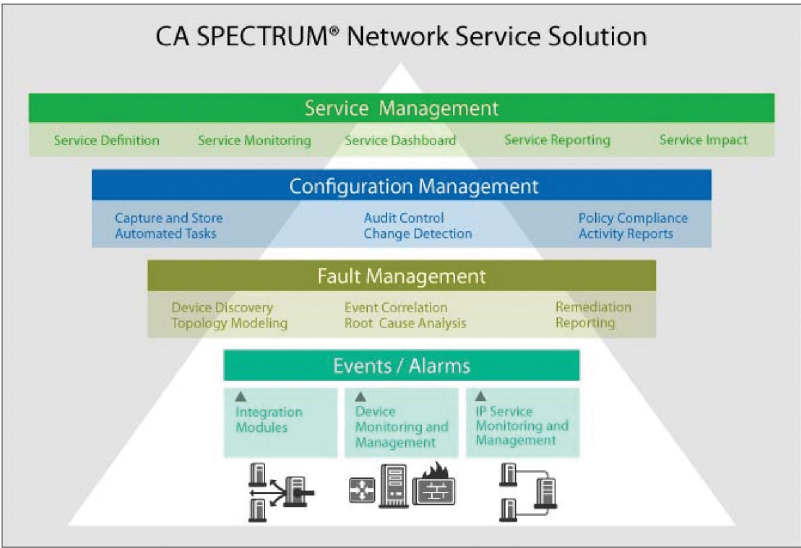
CA SPECTRUM® Network Service Solution

Service Management

Service Definition
Service Monitoring
Service Dashboard
Service Reporting
Service Impact

Configuration Management

Capture and Store Automated Tasks
Audit Control Change Detection
Policy Compliance Activity Reports

Fault Management

Device Discovery Topology Modeling
Event Correlation Root Cause Analysis
Remediation Reporting

Events / Alarms

Integration Modules
Device Monitoring and Management
IP Service Monitoring and Management